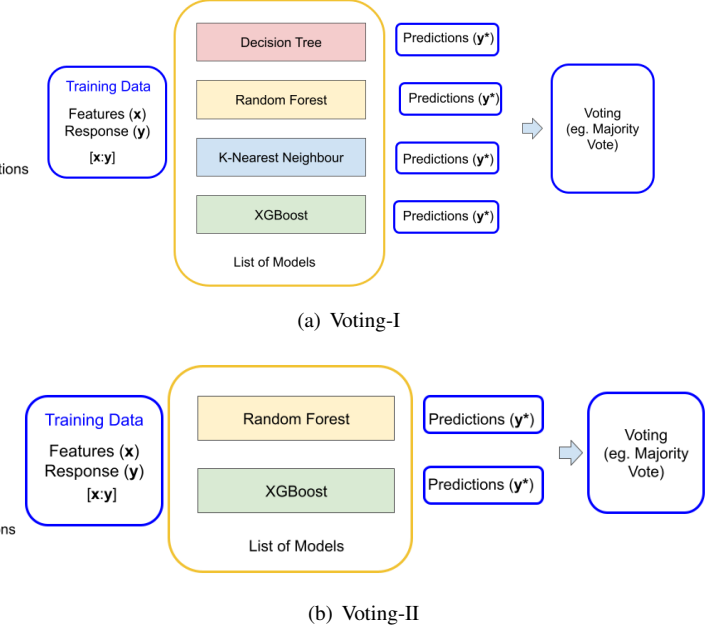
ctions

Training Data
Features (**x**)
Response (**y**)
[**x**:**y**]

Decision Tree

Random Forest

K-Nearest Neighbour

XGBoost

List of Models

Predictions (**y***)

Predictions (**y***)

Predictions (**y***)

Predictions (**y***)

Voting
(eg. Majority Vote)

(a) Voting-I

ons

Training Data
Features (**x**)
Response (**y**)
[**x**:**y**]

Random Forest

XGBoost

List of Models

Predictions (**y***)

Predictions (**y***)

Voting
(eg. Majority Vote)

(b) Voting-II